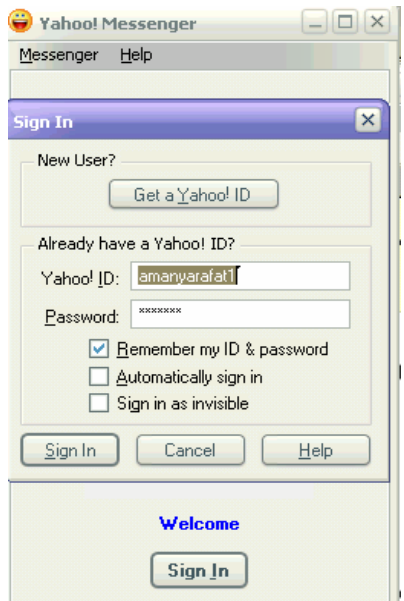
Yahoo! Messenger

Messenger Help

Sign In

New User?

Get a Yahoo! ID

Already have a Yahoo! ID?

Yahoo! ID: amanyarafat1

Password: *******

Remember my ID & password

Automatically sign in

Sign in as invisible

Sign In Cancel Help

Welcome

Sign In